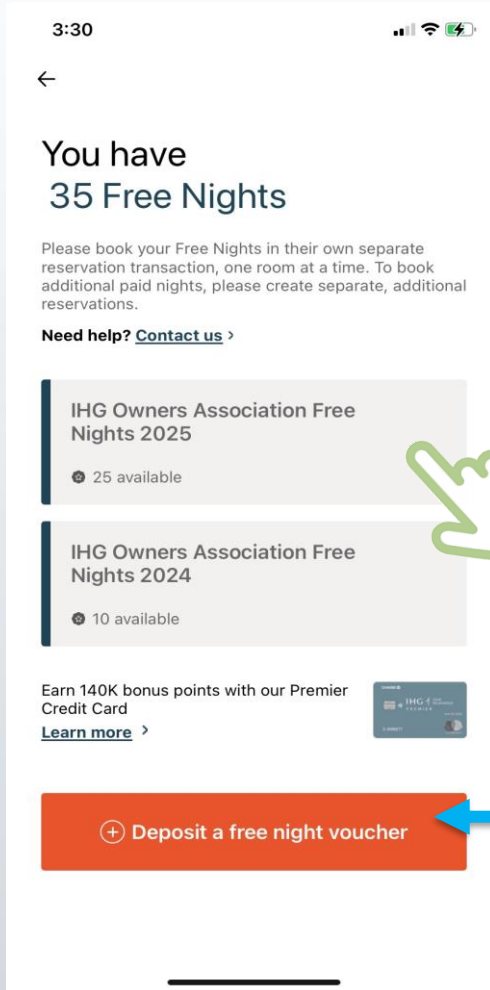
3:30

←

You have
35 Free Nights

Please book your Free Nights in their own separate reservation transaction, one room at a time. To book additional paid nights, please create separate, additional reservations.

Need help? Contact us ›

IHG Owners Association Free Nights 2025

25 available

IHG Owners Association Free Nights 2024

10 available

Earn 140K bonus points with our Premier Credit Card

Learn more ›

IHG PREMIER

⊕ Deposit a free night voucher